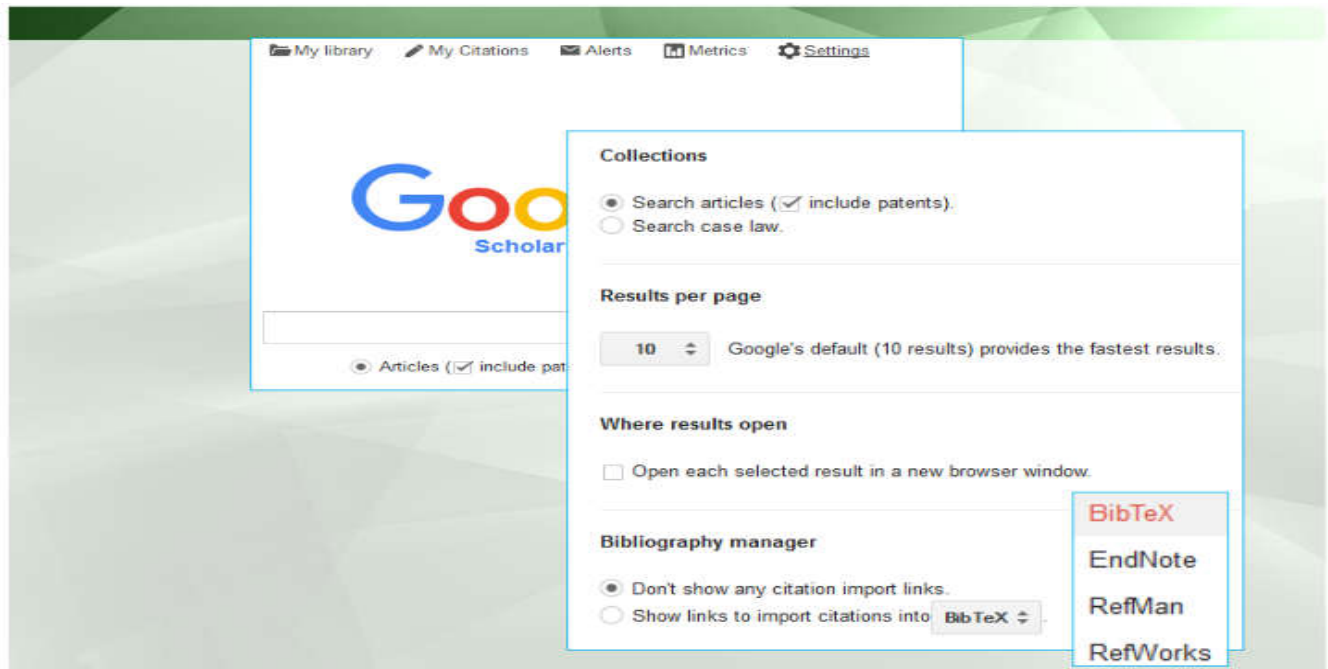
My library My Citations Alerts Metrics Settings

Goo
Scholar

Articles (include pat

Collections

Search articles (include patents).
Search case law.

Results per page

10 Google's default (10 results) provides the fastest results.

Where results open

Open each selected result in a new browser window.

Bibliography manager

Don't show any citation import links.
Show links to import citations into BibTeX .

BibTeX
EndNote
RefMan
RefWorks